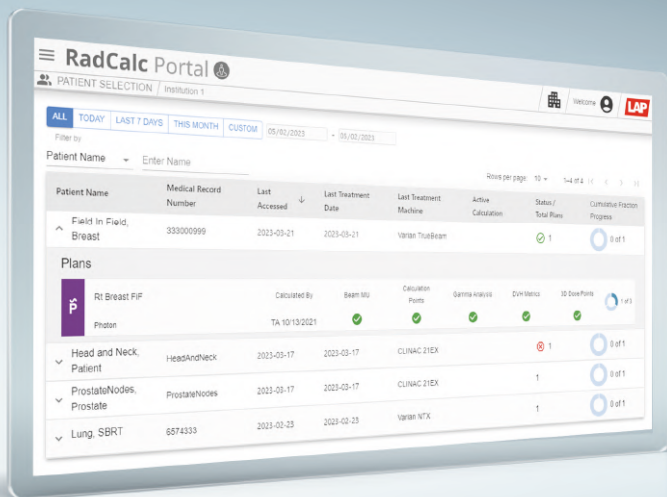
RadCalc Portal

PATIENT SELECTION | Institution 1

Welcome

LAP

ALL | TODAY | LAST 7 DAYS | THIS MONTH | CUSTOM | 05/02/2023 – 05/02/2023

Filter by

Patient Name | Enter Name

Rows per page: 10 | 1–4 of 4

| Patient Name | Medical Record Number | Last Accessed | Last Treatment Date | Last Treatment Machine | Active Calculation | Status / Total Plans | Cumulative Fraction Progress |
|---|---|---|---|---|---|---|---|
| Field In Field, Breast | 333000999 | 2023-03-21 | 2023-03-21 | Varian TrueBeam | | 1 | 0 of 1 |

Plans

| | Calculated By | Beam MU | Calculation Points | Gamma Analysis | DVH Metrics | 3D Dose Points | |
|---|---|---|---|---|---|---|---|
| Rt Breast FiF Photon | TA 10/13/2021 | | | | | | 1 of 3 |

| Patient Name | Medical Record Number | Last Accessed | Last Treatment Date | Last Treatment Machine | Active Calculation | Status / Total Plans | Cumulative Fraction Progress |
|---|---|---|---|---|---|---|---|
| Head and Neck, Patient | HeadAndNeck | 2023-03-17 | 2023-03-17 | CLINAC 21EX | | 1 | 0 of 1 |
| ProstateNodes, Prostate | ProstateNodes | 2023-03-17 | 2023-03-17 | CLINAC 21EX | | 1 | 0 of 1 |
| Lung, SBRT | 6574333 | 2023-02-23 | 2023-02-23 | Varian NTX | | 1 | 0 of 1 |